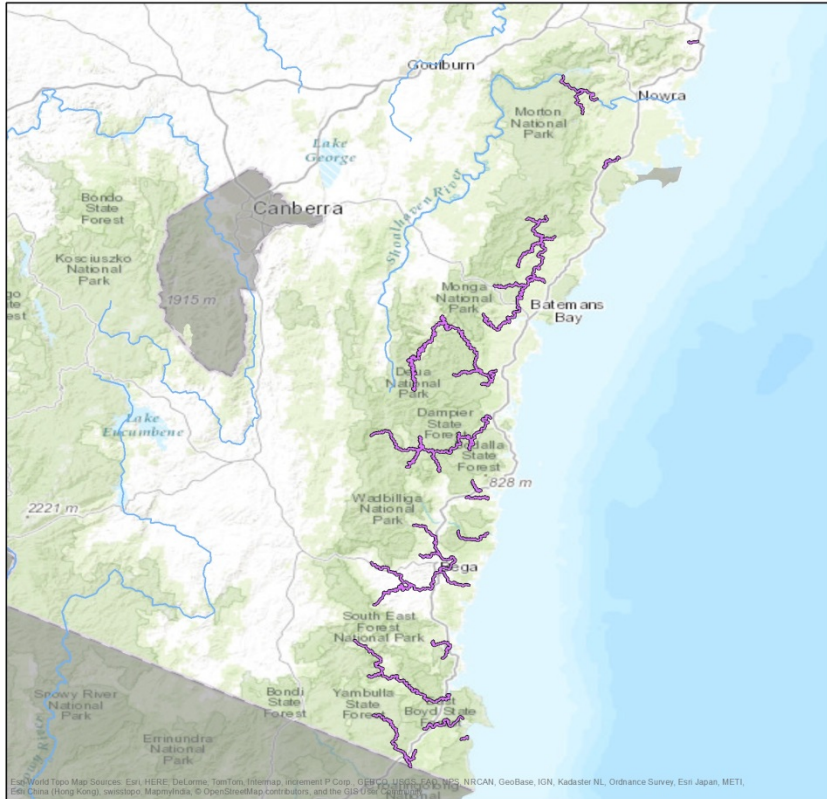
Goulburn
Nowra
Morton National Park
Lake George
Shoalhaven River
Bondo State Forest
Canberra
Kosciuszko National Park
1915 m
Monga National Park
Batemans Bay
Deua National Park
Lake Eucumbene
Dampier State Forest
Bodalla State Forest
828 m
2221 m
Wadbilliga National Park
Bega
South East Forest National Park
Snowy River National Park
Bondi State Forest
Yambulla State Forest
Boyd State
Errinundra National Park
River
Esri World Topo Map Sources: Esri, HERE, DeLorme, TomTom, Intermap, increment P Corp., GEBCO, USGS, FAO, NPS, NRCAN, GeoBase, IGN, Kadaster NL, Ordnance Survey, Esri Japan, METI, Esri China (Hong Kong), swisstopo, MapmyIndia, © OpenStreetMap contributors, and the GIS User Community